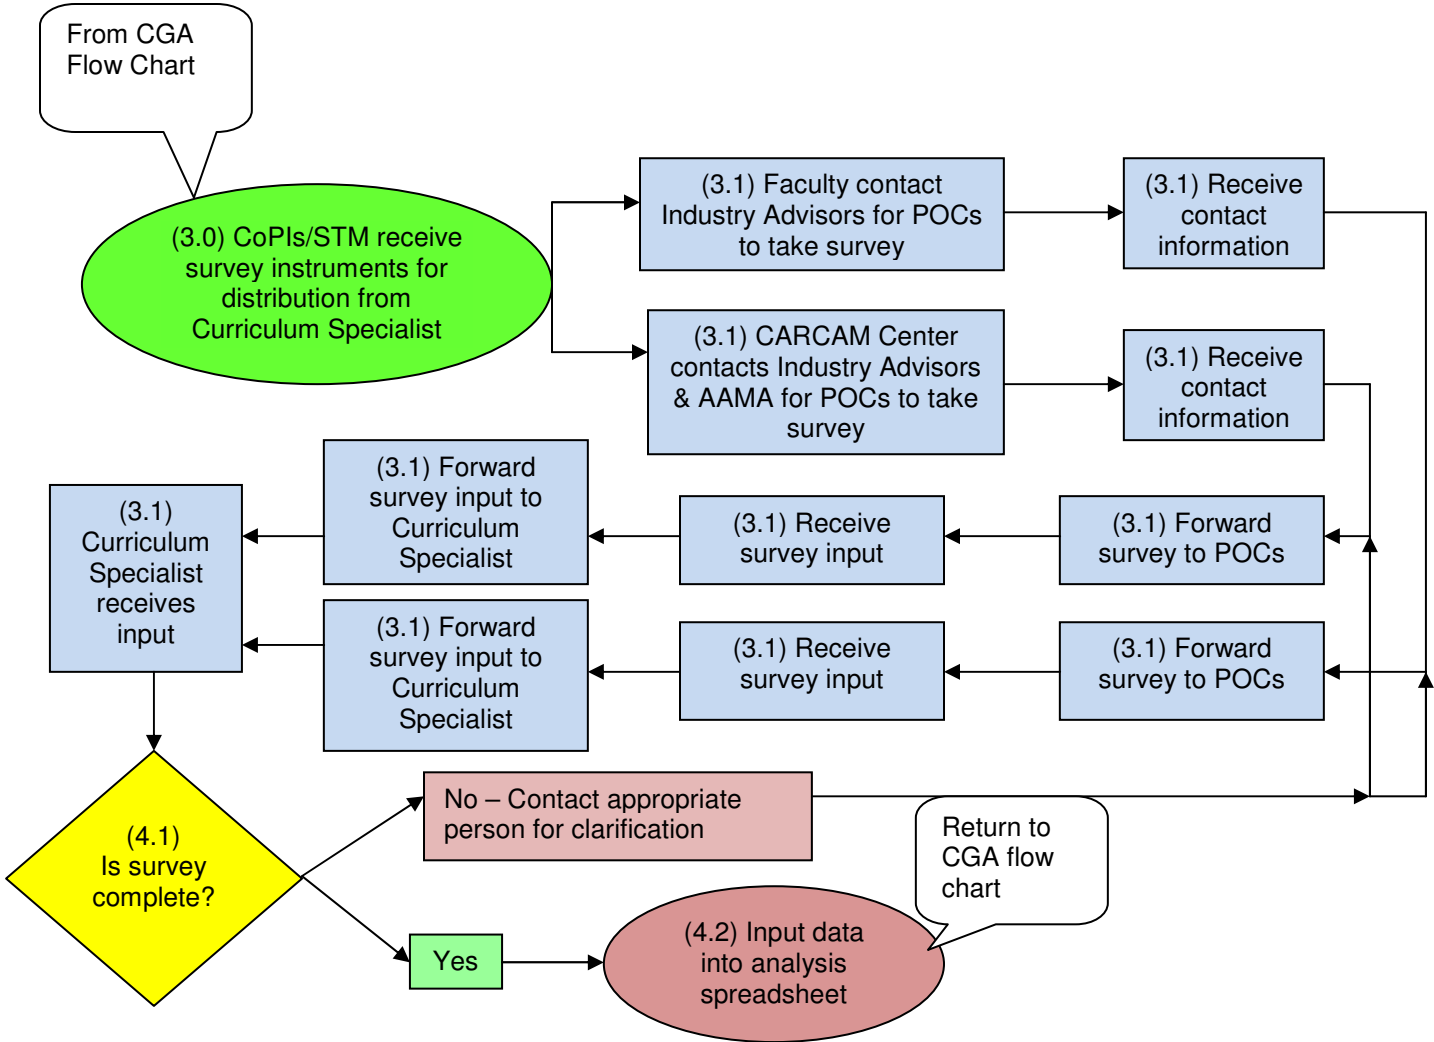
From CGA Flow Chart

(3.0) CoPIs/STM receive survey instruments for distribution from Curriculum Specialist

(3.1) Faculty contact Industry Advisors for POCs to take survey

(3.1) Receive contact information

(3.1) CARCAM Center contacts Industry Advisors & AAMA for POCs to take survey

(3.1) Receive contact information

(3.1) Curriculum Specialist receives input

(3.1) Forward survey input to Curriculum Specialist

(3.1) Receive survey input

(3.1) Forward survey to POCs

(3.1) Forward survey input to Curriculum Specialist

(3.1) Receive survey input

(3.1) Forward survey to POCs

(4.1) Is survey complete?

No – Contact appropriate person for clarification

Return to CGA flow chart

Yes

(4.2) Input data into analysis spreadsheet